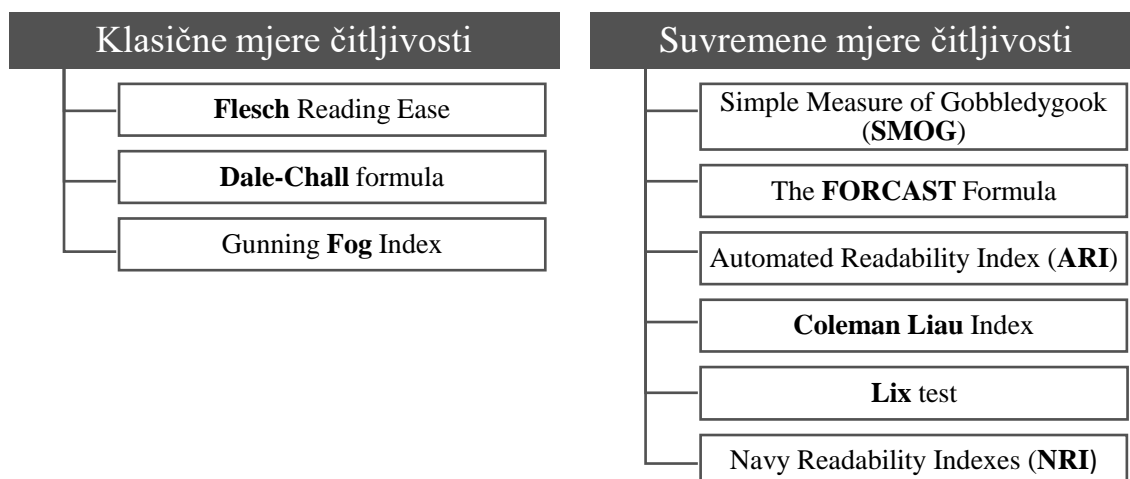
Klasične mjere čitljivosti

Flesch Reading Ease

Dale-Chall formula

Gunning Fog Index

Suvremene mjere čitljivosti

Simple Measure of Gobbledygook (SMOG)

The FORCAST Formula

Automated Readability Index (ARI)

Coleman Liau Index

Lix test

Navy Readability Indexes (NRI)